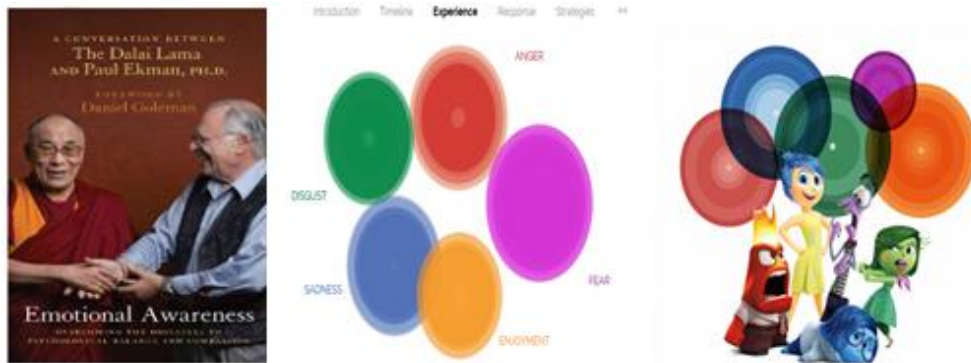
A CONVERSATION BETWEEN
The Dalai Lama
AND Paul Ekman, PH.D.
FOREWORD BY
Daniel Goleman

Emotional Awareness
OVERCOMING THE OBSTACLES TO PSYCHOLOGICAL BALANCE AND COMPASSION

Introduction Timeline Experience Response Strategies

ANGER
DISGUST
FEAR
SADNESS
ENJOYMENT